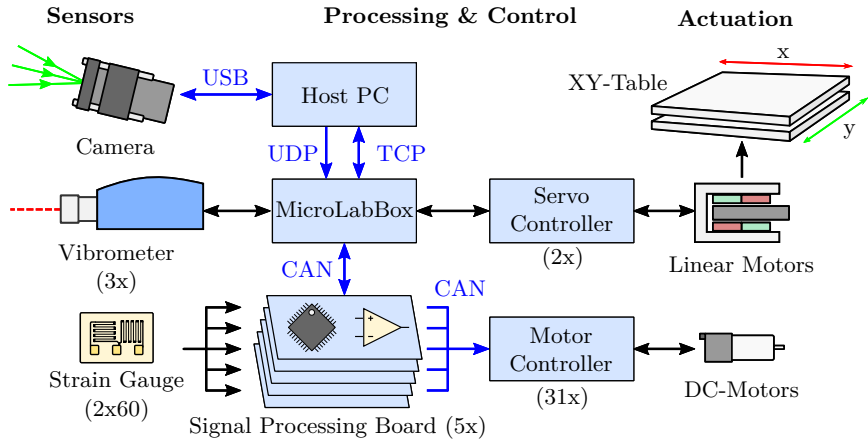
Sensors

Processing & Control

Actuation

Camera

USB

Host PC

UDP

TCP

x

XY-Table

y

Vibrometer
(3x)

MicroLabBox

Servo Controller
(2x)

Linear Motors

CAN

CAN

Strain Gauge
(2x60)

Signal Processing Board (5x)

Motor Controller
(31x)

DC-Motors